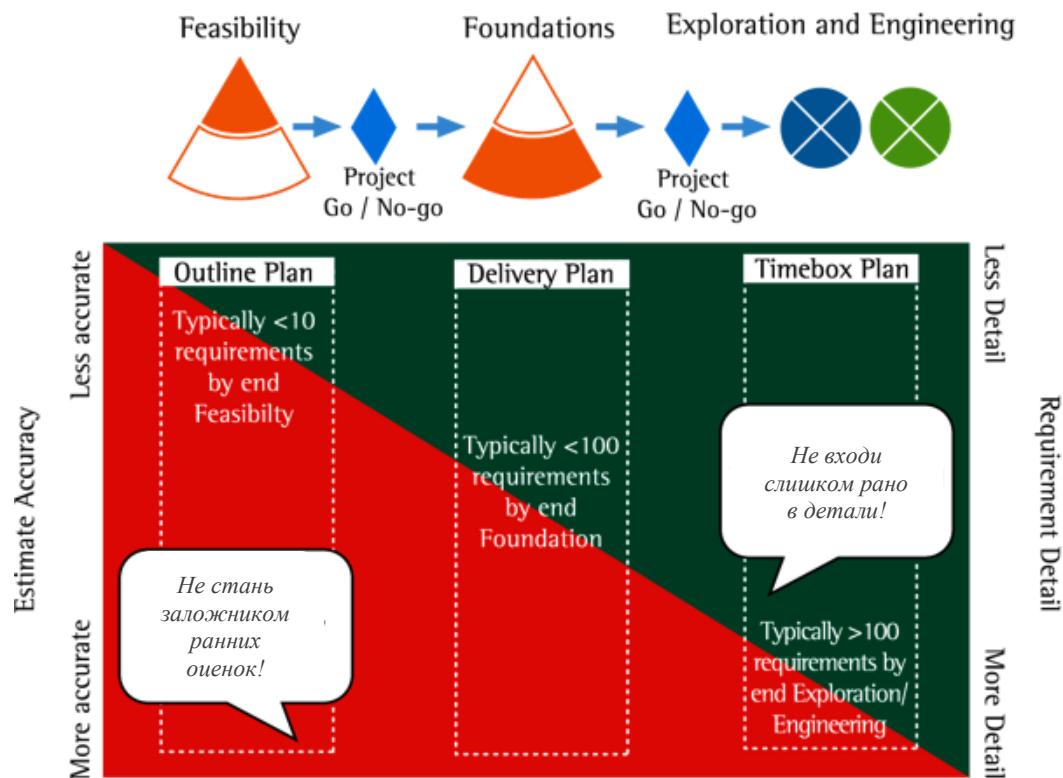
Feasibility

Foundations

Exploration and Engineering

Project
Go / No-go

Project
Go / No-go

Estimate Accuracy

Less accurate

More accurate

Requirement Detail

Less Detail

More Detail

Outline Plan

Typically <10 requirements by end Feasibilty

Delivery Plan

Typically <100 requirements by end Foundation

Timebox Plan

Typically >100 requirements by end Exploration/ Engineering

Не стань заложником ранних оценок!

Не входи слишком рано в детали!